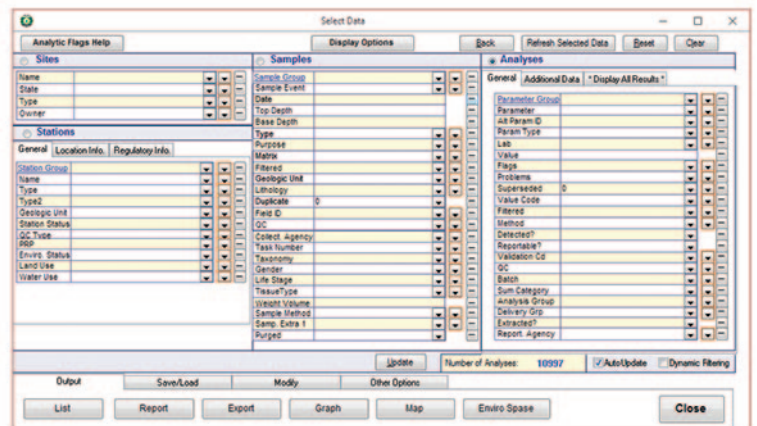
Select Data

Analytic Flags Help

Display Options

Back

Refresh Selected Data

Reset

Clear

Sites

Name
State
Type
Owner

Stations

General | Location Info. | Regulatory Info.

Station Group
Name
Type
Type2
Geologic Unit
Station Status
QC Type
PPP
Enviro. Status
Land Use
Water Use

Samples

Sample Group
Sample Event
Date
Top Depth
Base Depth
Type
Purpose
Matrix
Filtered
Geologic Unit
Lithology
Duplicate 0
Field ID
QC
Collect. Agency
Task Number
Taxonomy
Gender
Life Stage
TissueType
Weight Volume
Sample Method
Samp. Extra 1
Purged

Analyses

General | Additional Data | * Display All Results *

Parameter Group
Parameter
Alt Param ID
Param Type
Lab
Value
Flags
Problems
Superseded 0
Value Code
Filtered
Method
Detected?
Reportable?
Validation Cd
QC
Batch
Sum Category
Analysis Group
Delivery Grp
Extracted?
Report. Agency

Update

Number of Analyses: 10997

AutoUpdate

Dynamic Filtering

Output | Save/Load | Modify | Other Options

List

Report

Export

Graph

Map

Enviro Spase

Close